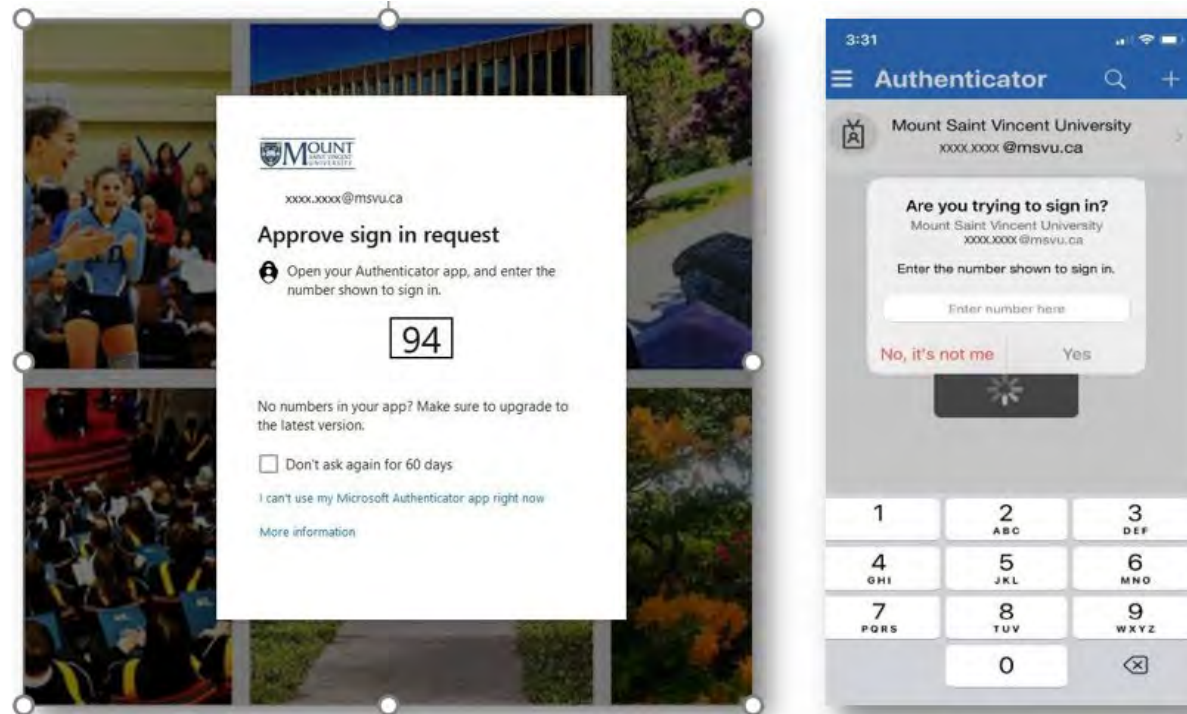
MOUNT SAINT VINCENT UNIVERSITY

xxxx.xxxx@msvu.ca

Approve sign in request

Open your Authenticator app, and enter the number shown to sign in.

94

No numbers in your app? Make sure to upgrade to the latest version.

Don't ask again for 60 days

I can't use my Microsoft Authenticator app right now

More information

3:31

Authenticator

Mount Saint Vincent University
xxxx.xxxx @msvu.ca

Are you trying to sign in?
Mount Saint Vincent University
xxxx.xxxx @msvu.ca

Enter the number shown to sign in.

Enter number here

No, it's not me

Yes

1
2 ABC
3 DEF
4 GHI
5 JKL
6 MNO
7 PQRS
8 TUV
9 WXYZ
0